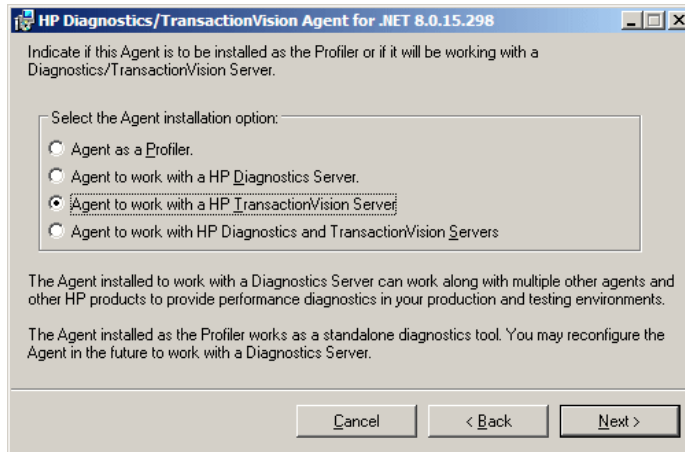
HP Diagnostics/TransactionVision Agent for .NET 8.0.15.298

Indicate if this Agent is to be installed as the Profiler or if it will be working with a Diagnostics/TransactionVision Server.

Select the Agent installation option:

Agent as a Profiler.

Agent to work with a HP Diagnostics Server.

Agent to work with a HP TransactionVision Server

Agent to work with HP Diagnostics and TransactionVision Servers

The Agent installed to work with a Diagnostics Server can work along with multiple other agents and other HP products to provide performance diagnostics in your production and testing environments.

The Agent installed as the Profiler works as a standalone diagnostics tool. You may reconfigure the Agent in the future to work with a Diagnostics Server.

Cancel

< Back

Next >